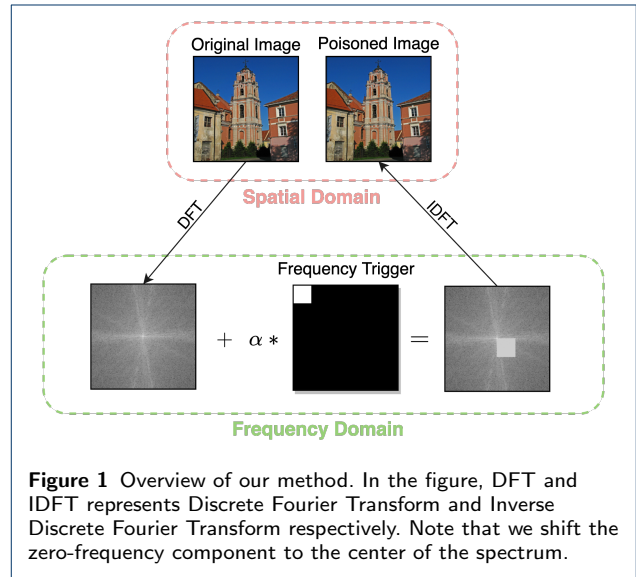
Original Image

Poisoned Image

Spatial Domain

DFT

IDFT

Frequency Trigger

$+ \quad \alpha *$

$=$

Frequency Domain

**Figure 1** Overview of our method. In the figure, DFT and IDFT represents Discrete Fourier Transform and Inverse Discrete Fourier Transform respectively. Note that we shift the zero-frequency component to the center of the spectrum.